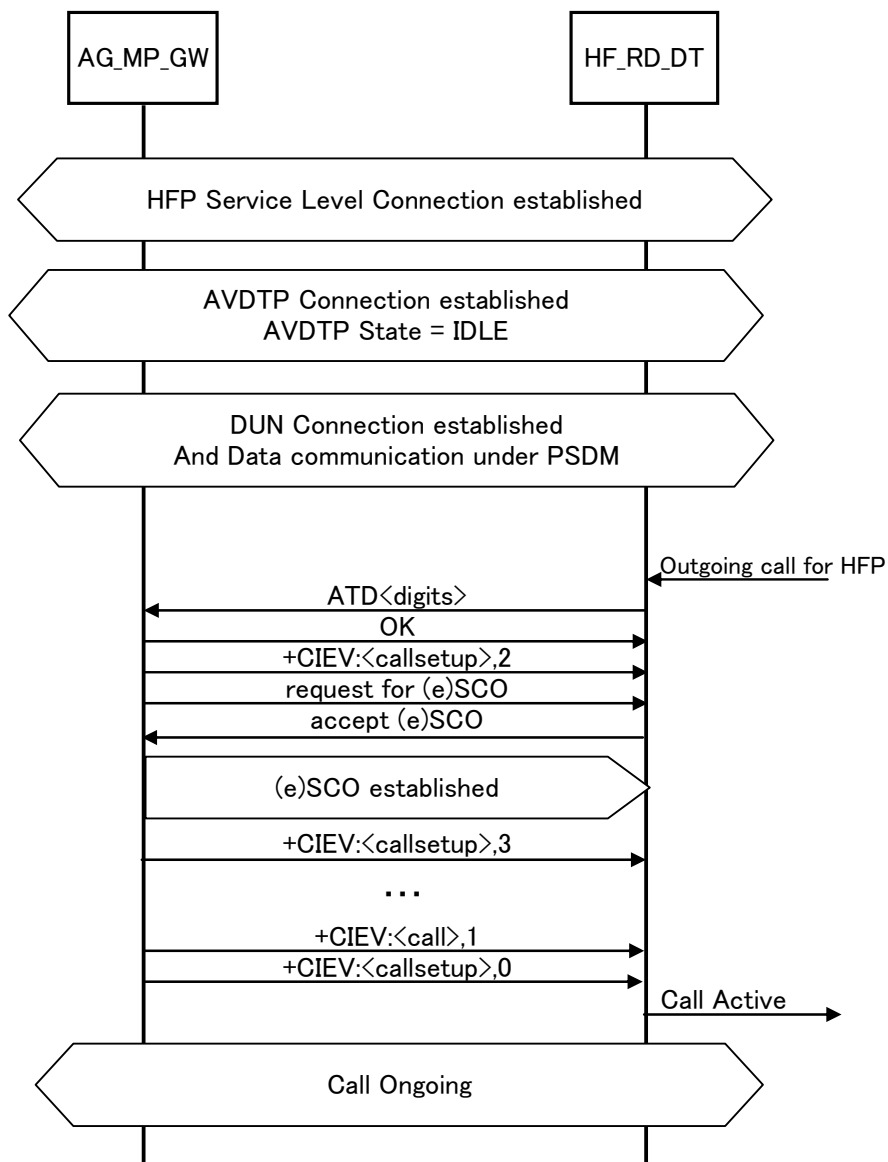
AG_MP_GW

HF_RD_DT

HFP Service Level Connection established

AVDTP Connection established
AVDTP State = IDLE

DUN Connection established
And Data communication under PSDM

Outgoing call for HFP

ATD<digits>

OK

+CIEV:<callsetup>,2

request for (e)SCO

accept (e)SCO

(e)SCO established

+CIEV:<callsetup>,3

...

+CIEV:<call>,1

+CIEV:<callsetup>,0

Call Active

Call Ongoing